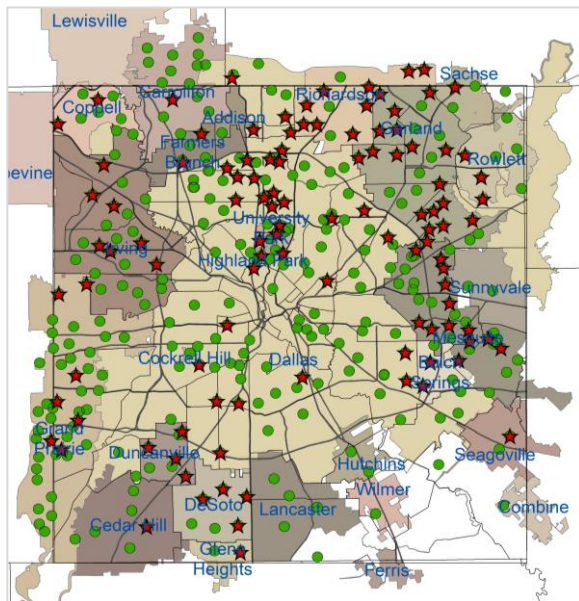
Lewisville
Sachse
Carrollton
Richardson
Coppell
Addison
Garland
Farmers Branch
Rowlett
peville
University Park
Irving
Highland Park
Sunnyvale
Mesquite
Cockrell Hill
Dallas
Balch Springs
Grand Prairie
Duncanville
Seagoville
Hutchins
Wilmer
DeSoto
Lancaster
Combine
Cedar Hill
Glenn Heights
Ferris